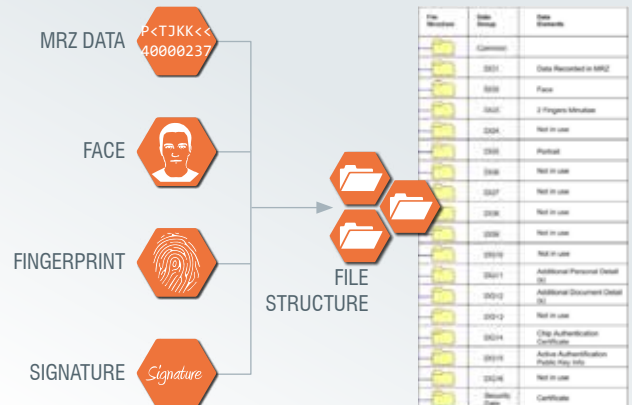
MRZ DATA

P<TJKK<<
40000237

FACE

FINGERPRINT

SIGNATURE

Signature

FILE STRUCTURE

| File Structure | Data Group | Data Elements |
|---|---|---|
| | Common | |
| | DG1 | Data Recorded in MRZ |
| | DG2 | Face |
| | DG3 | 2 Fingers Minutiae |
| | DG4 | Not in use |
| | DG5 | Portrait |
| | DG6 | Not in use |
| | DG7 | Not in use |
| | DG8 | Not in use |
| | DG9 | Not in use |
| | DG10 | Not in use |
| | DG11 | Additional Personal Detail (s) |
| | DG12 | Additional Document Detail (s) |
| | DG13 | Not in use |
| | DG14 | Chip Authentication Certificate |
| | DG15 | Active Authentification Public Key Info |
| | DG16 | Not in use |
| | Security Data | Certificate |